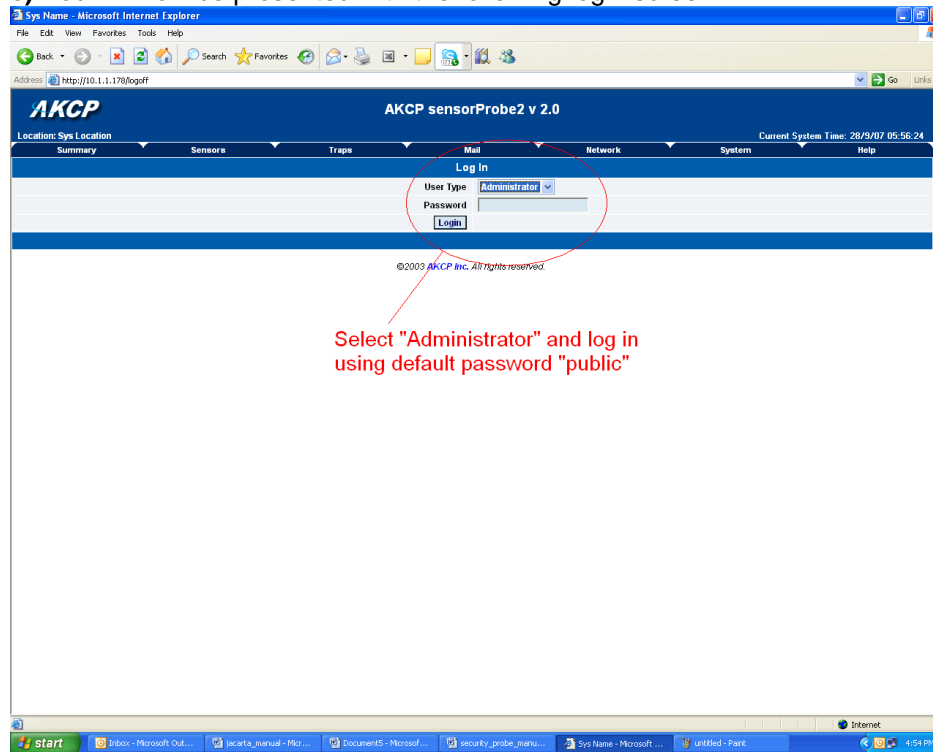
Sys Name - Microsoft Internet Explorer

File Edit View Favorites Tools Help

Back Search Favorites

Address http://10.1.1.178/logoff Go Links

AKCP

AKCP sensorProbe2 v 2.0

Location: Sys Location

Current System Time: 28/9/07 05:56:24

Summary Sensors Traps Mail Network System Help

Log In

User Type Administrator

Password

Login

©2003 AKCP Inc. All rights reserved.

Select "Administrator" and log in using default password "public"

Internet

start Inbox - Microsoft Out... jacarta_manual - Micr... Document5 - Microsof... security_probe_manu... Sys Name - Microsoft ... untitled - Paint 4:54 PM